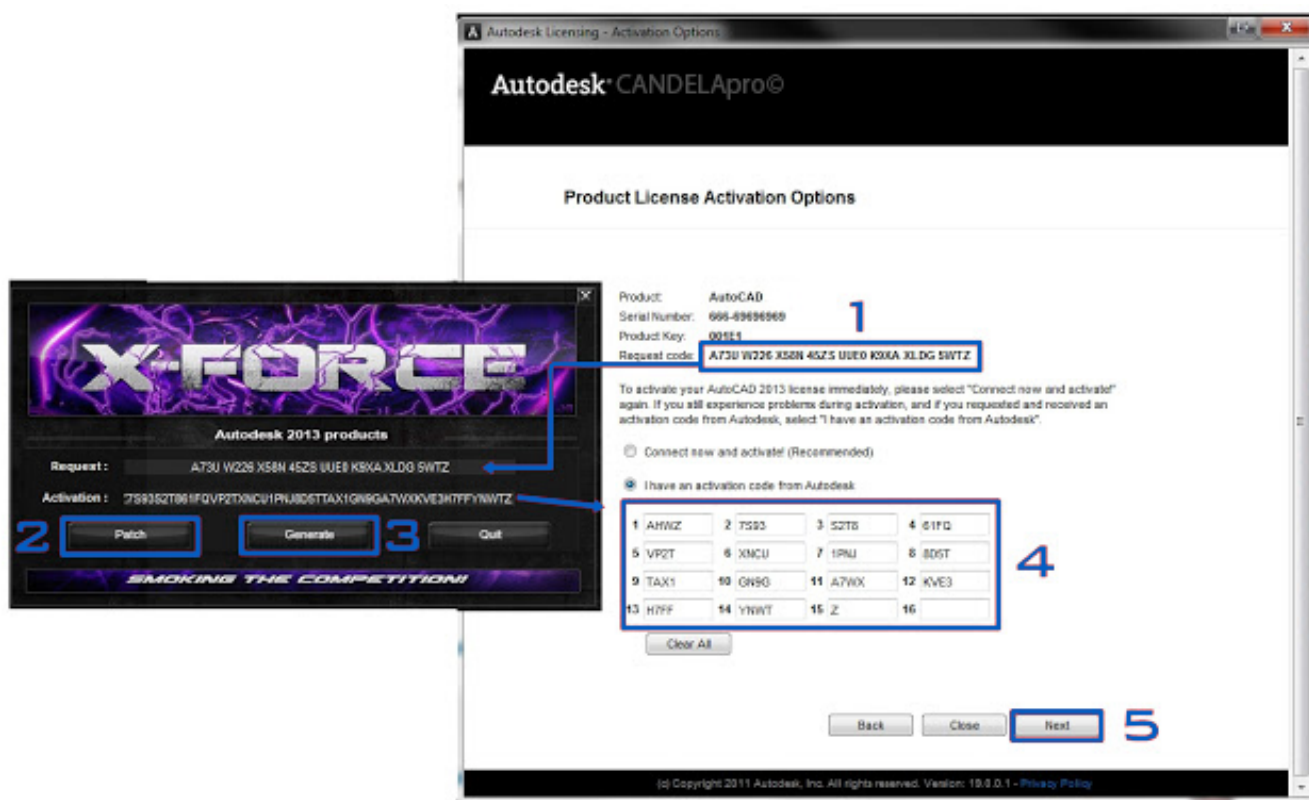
Autodesk Licensing - Activation Options

Autodesk CANDELApro©

Product License Activation Options

Product: AutoCAD
Serial Number: 666-69696969
Product Key: 001E1
Request code: A73U W226 X58N 45ZS UUE0 K9XA XLDG 5WTZ

1

To activate your AutoCAD 2013 license immediately, please select "Connect now and activate!" again. If you still experience problems during activation, and if you requested and received an activation code from Autodesk, select "I have an activation code from Autodesk".

Connect now and activate! (Recommended)

I have an activation code from Autodesk

| 1 | AHWZ | 2 | 7S93 | 3 | S2T8 | 4 | 61FQ |
|---|---|---|---|---|---|---|---|
| 5 | VP2T | 6 | XNCU | 7 | 1PNJ | 8 | 8DST |
| 9 | TAX1 | 10 | GN9G | 11 | A7WX | 12 | KVE3 |
| 13 | H7FF | 14 | YNWT | 15 | Z | 16 | |

4

Clear All

Back Close Next 5

(c) Copyright 2011 Autodesk, Inc. All rights reserved. Version: 19.0.0.1 - Privacy Policy

X-FORCE

Autodesk 2013 products

Request : A73U W226 X58N 45ZS UUE0 K9XA XLDG 5WTZ

Activation : 7S93S2T861FQVP2TXNCU1PNJ8DSTTAX1GN9GA7WXKVE3H7FFYNWTZ

2 Patch 3 Generate Quit

SMOKING THE COMPETITION!!